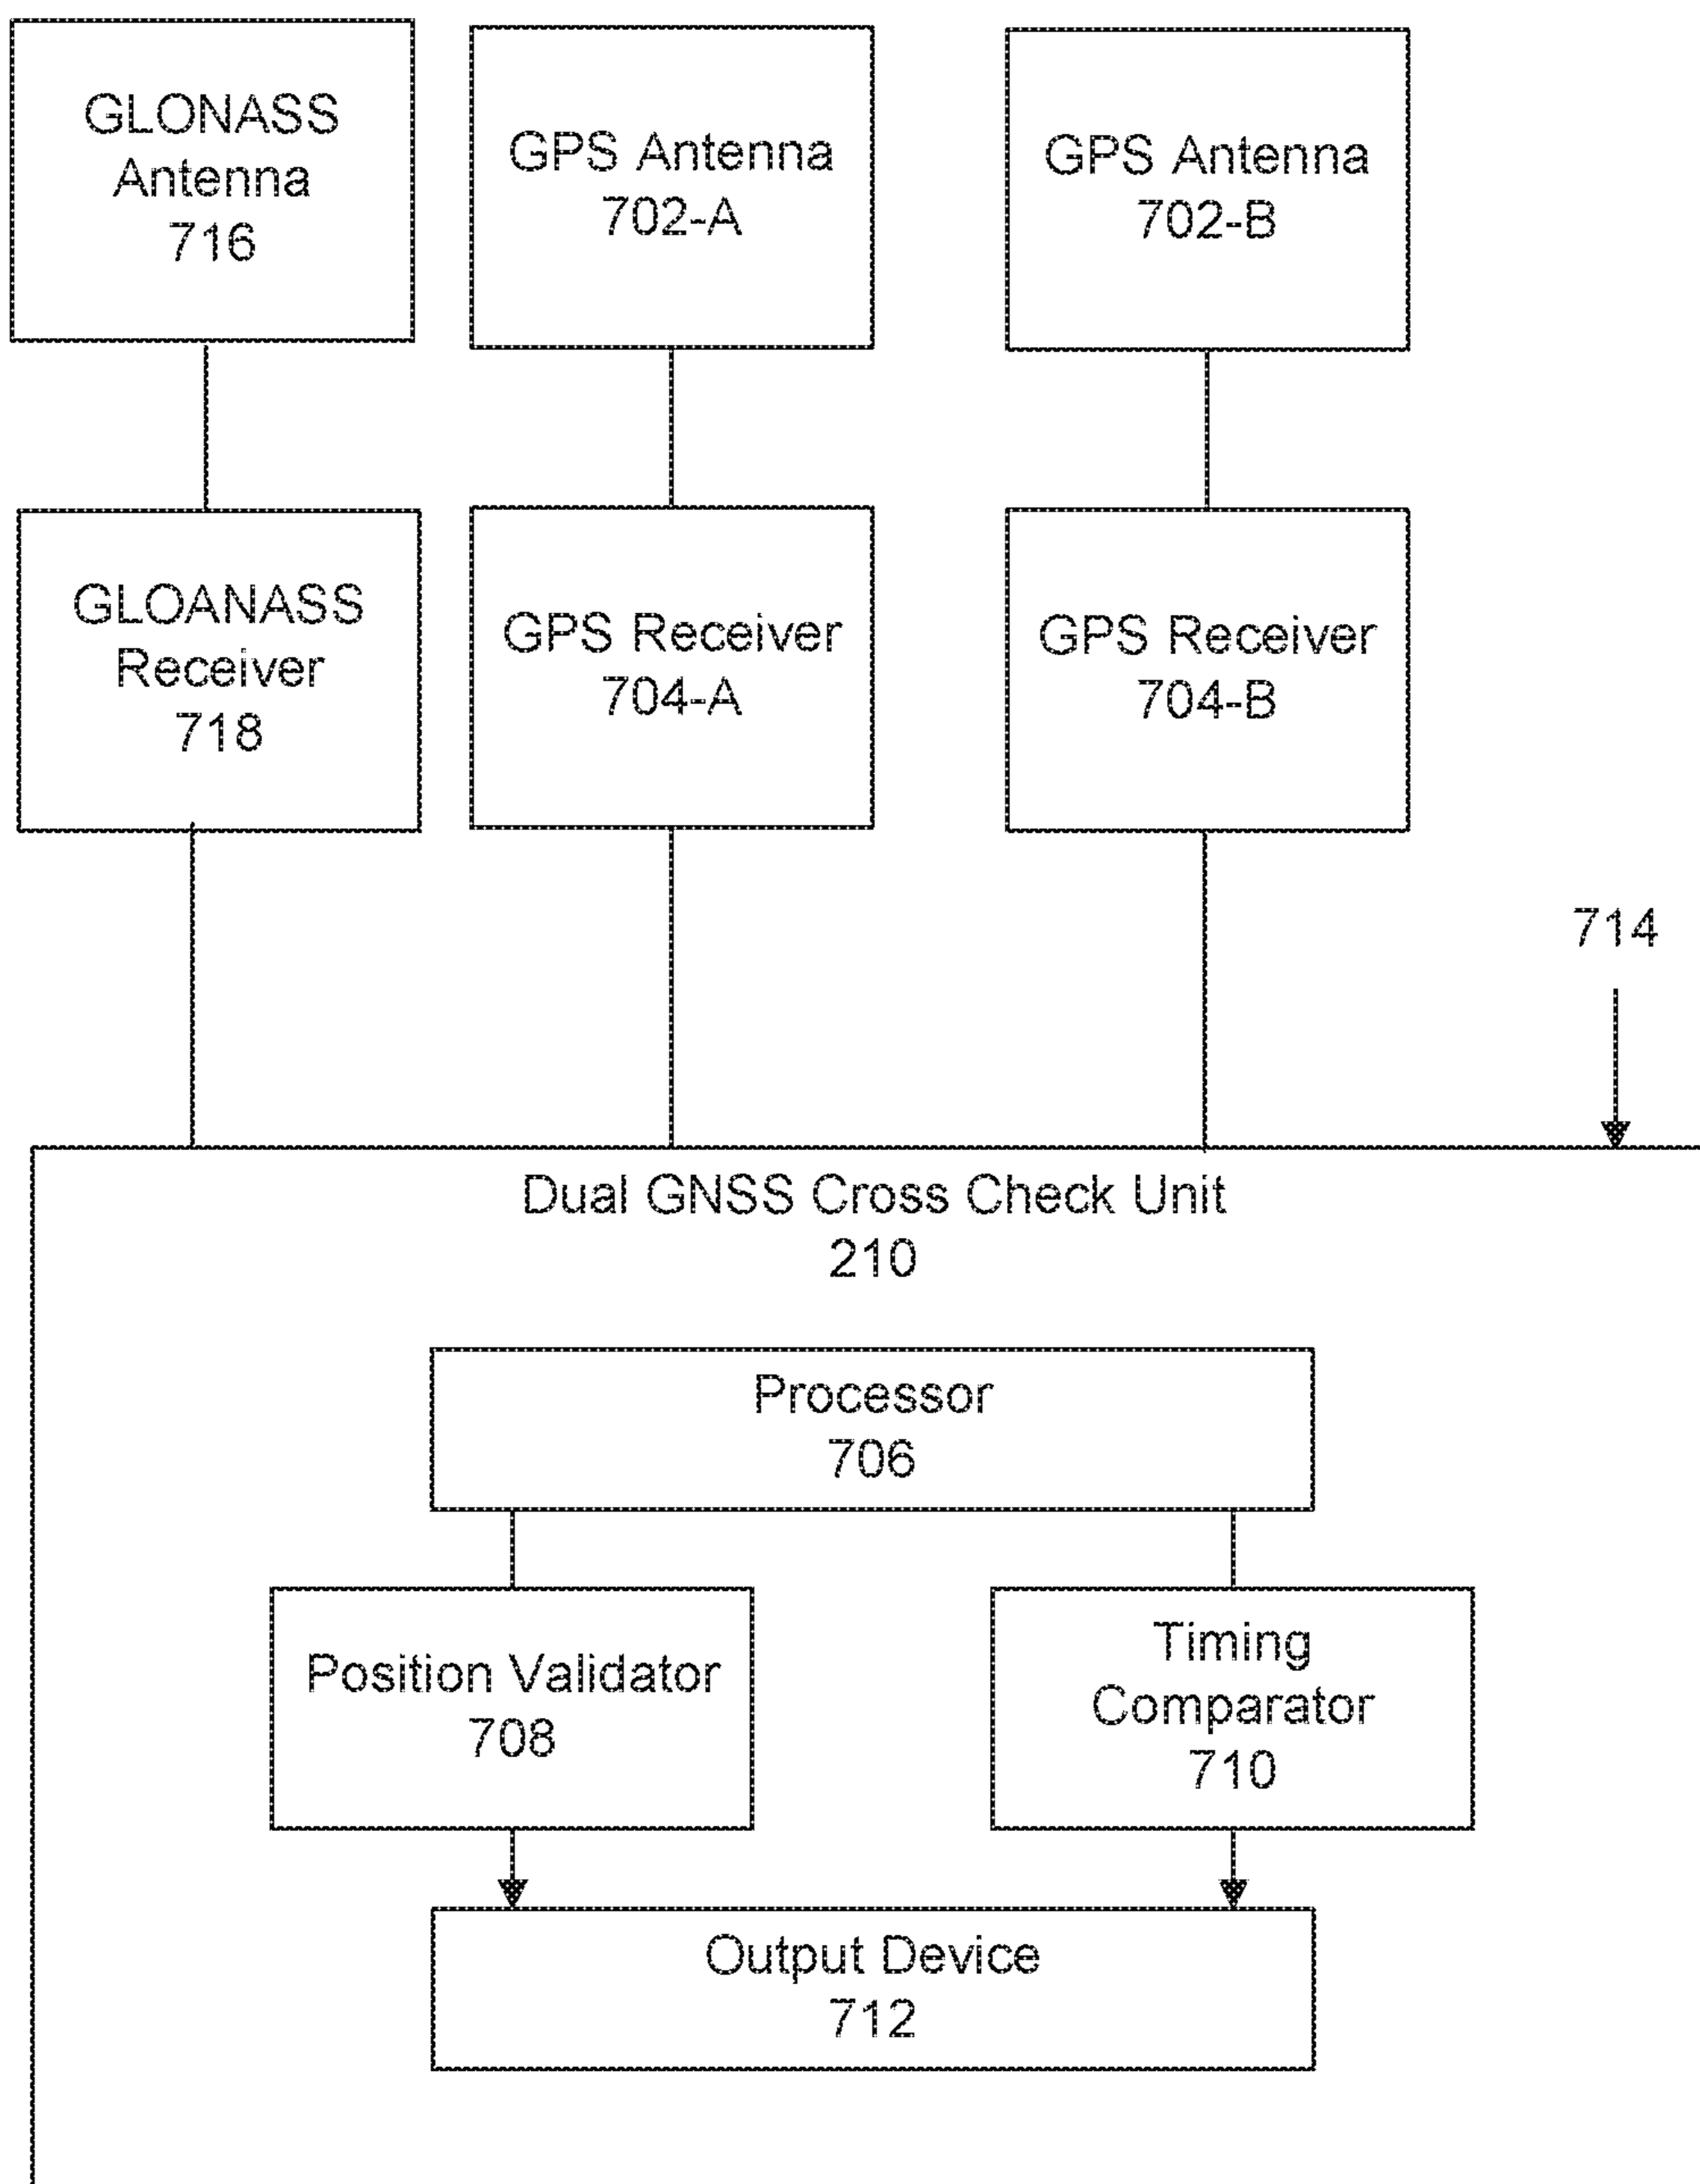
GLONASS Antenna 716

GPS Antenna 702-A

GPS Antenna 702-B

GLOANASS Receiver 718

GPS Receiver 704-A

GPS Receiver 704-B

714

Dual GNSS Cross Check Unit 210

Processor 706

Position Validator 708

Timing Comparator 710

Output Device 712